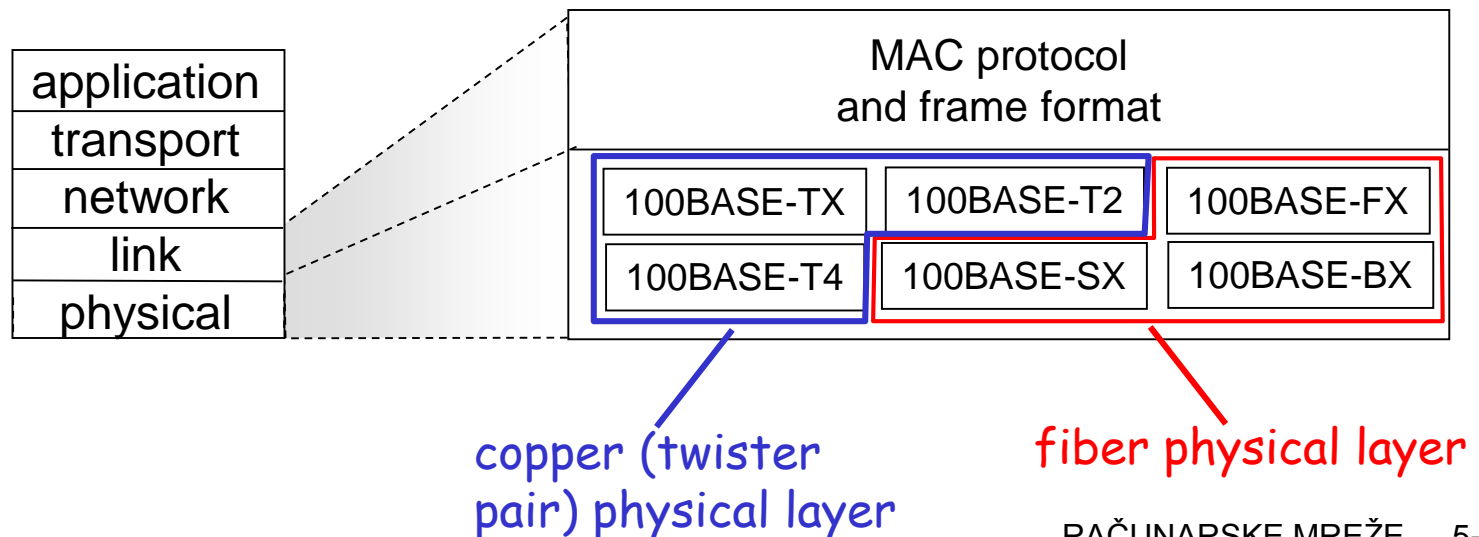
application
transport
network
link
physical

MAC protocol and frame format

100BASE-TX
100BASE-T2
100BASE-FX
100BASE-T4
100BASE-SX
100BASE-BX

copper (twister pair) physical layer

fiber physical layer

RAČUNARSKE MREŽE 5-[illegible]